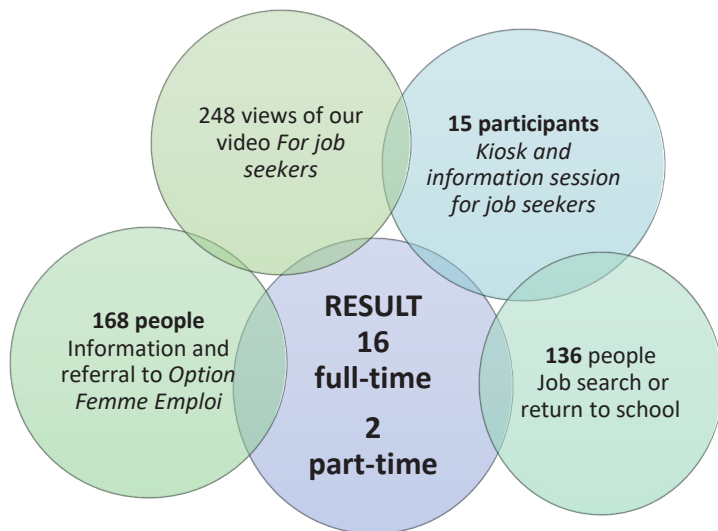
248 views of our video *For job seekers*

**15 participants**
*Kiosk and information session for job seekers*

**168 people**
Information and referral to *Option Femme Emploi*

**RESULT**
**16**
**full-time**

**2**
**part-time**

**136** people
Job search or return to school